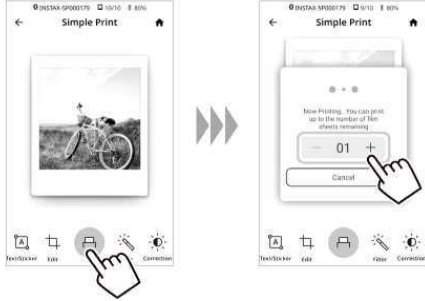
INSTAX-SP000179 10/10 80%
Simple Print
Text/Sticker
Edit
Correction

INSTAX-SP000179 10/10 80%
Simple Print
Now Printing... You can print up to the number of film sheets remaining
01
Cancel
Text/Sticker
Edit
Filter
Correction